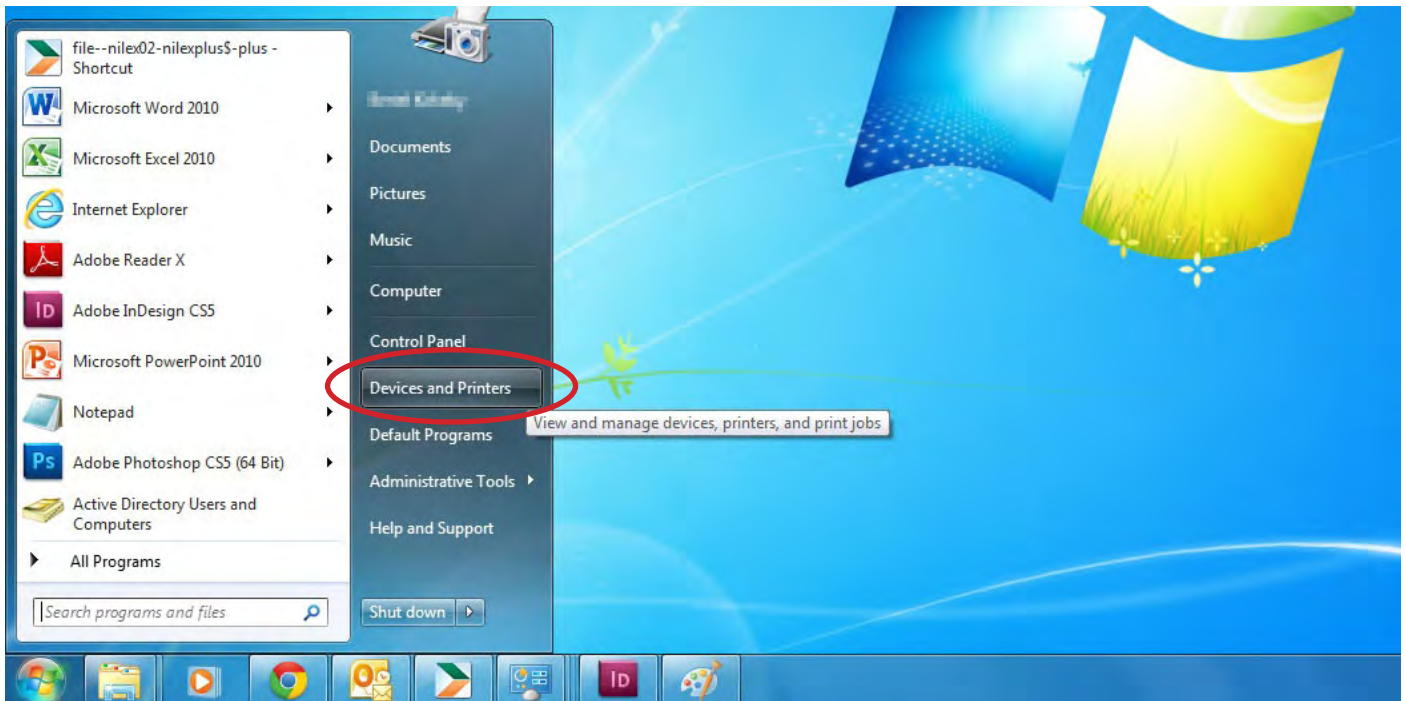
file--nilex02-nilexplus$-plus - Shortcut
Microsoft Word 2010
Microsoft Excel 2010
Internet Explorer
Adobe Reader X
Adobe InDesign CS5
Microsoft PowerPoint 2010
Notepad
Adobe Photoshop CS5 (64 Bit)
Active Directory Users and Computers
All Programs
Search programs and files

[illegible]
Documents
Pictures
Music
Computer
Control Panel
Devices and Printers
View and manage devices, printers, and print jobs
Default Programs
Administrative Tools
Help and Support
Shut down